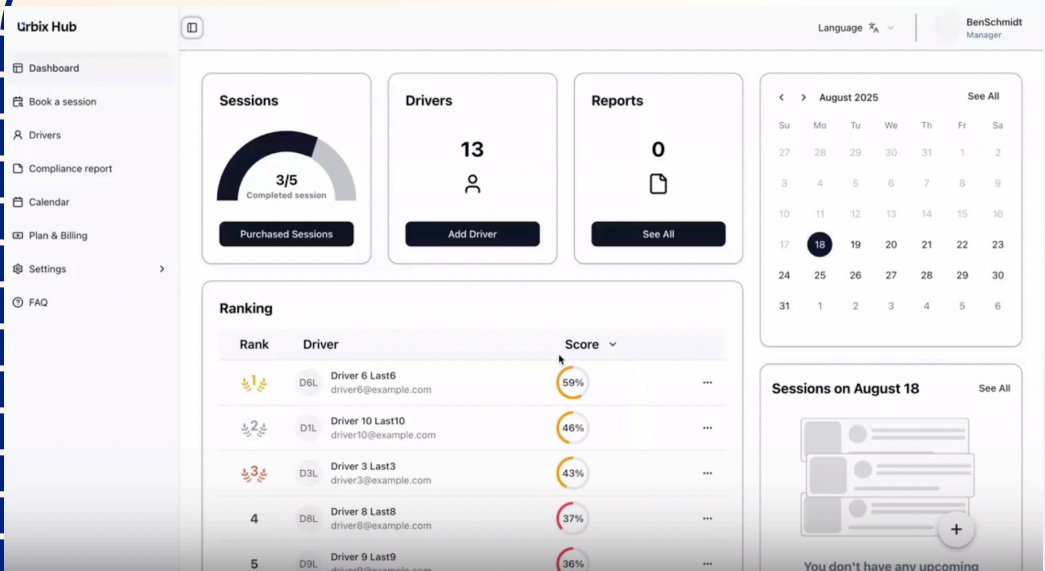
Urbix Hub

Dashboard
Book a session
Drivers
Compliance report
Calendar
Plan & Billing
Settings
FAQ

Language
BenSchmidt
Manager

Sessions
3/5
Completed session
Purchased Sessions

Drivers
13
Add Driver

Reports
0
See All

August 2025
See All

| Su | Mo | Tu | We | Th | Fr | Sa |
|---|---|---|---|---|---|---|
| 27 | 28 | 29 | 30 | 31 | 1 | 2 |
| 3 | 4 | 5 | 6 | 7 | 8 | 9 |
| 10 | 11 | 12 | 13 | 14 | 15 | 16 |
| 17 | 18 | 19 | 20 | 21 | 22 | 23 |
| 24 | 25 | 26 | 27 | 28 | 29 | 30 |
| 31 | 1 | 2 | 3 | 4 | 5 | 6 |

Ranking

| Rank | Driver | Score |
|---|---|---|
| 1 | D6L Driver 6 Last6 driver6@example.com | 59% |
| 2 | D1L Driver 10 Last10 driver10@example.com | 46% |
| 3 | D3L Driver 3 Last3 driver3@example.com | 43% |
| 4 | D8L Driver 8 Last8 driver8@example.com | 37% |
| 5 | D9L Driver 9 Last9 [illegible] | 36% |

Sessions on August 18
See All
You don't have any upcoming